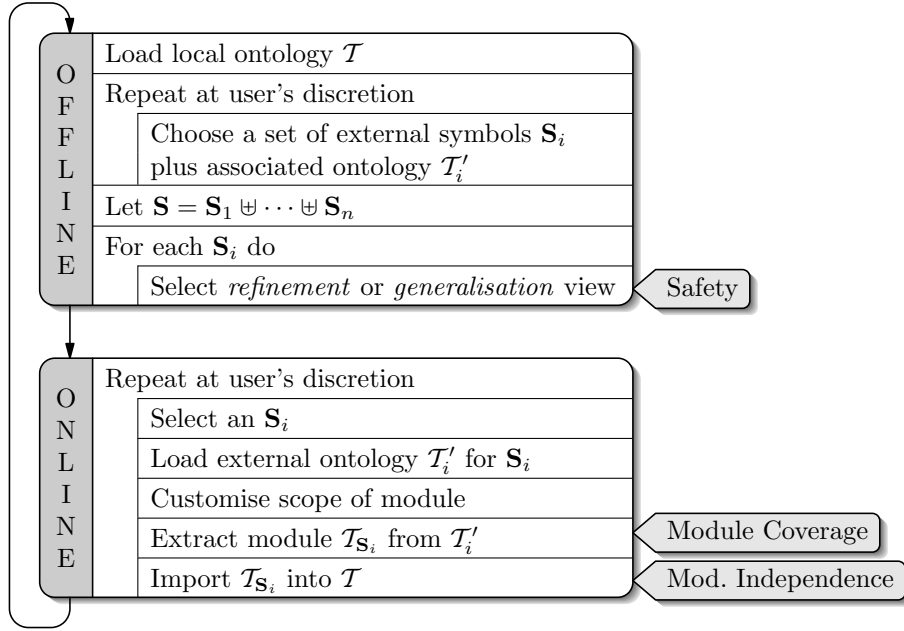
OFFLINE

Load local ontology $\mathcal{T}$

Repeat at user's discretion

Choose a set of external symbols $\mathbf{S}_i$ plus associated ontology $\mathcal{T}_i'$

Let $\mathbf{S} = \mathbf{S}_1 \uplus \cdots \uplus \mathbf{S}_n$

For each $\mathbf{S}_i$ do

Select *refinement* or *generalisation* view

Safety

ONLINE

Repeat at user's discretion

Select an $\mathbf{S}_i$

Load external ontology $\mathcal{T}_i'$ for $\mathbf{S}_i$

Customise scope of module

Extract module $\mathcal{T}_{\mathbf{S}_i}$ from $\mathcal{T}_i'$

Module Coverage

Import $\mathcal{T}_{\mathbf{S}_i}$ into $\mathcal{T}$

Mod. Independence